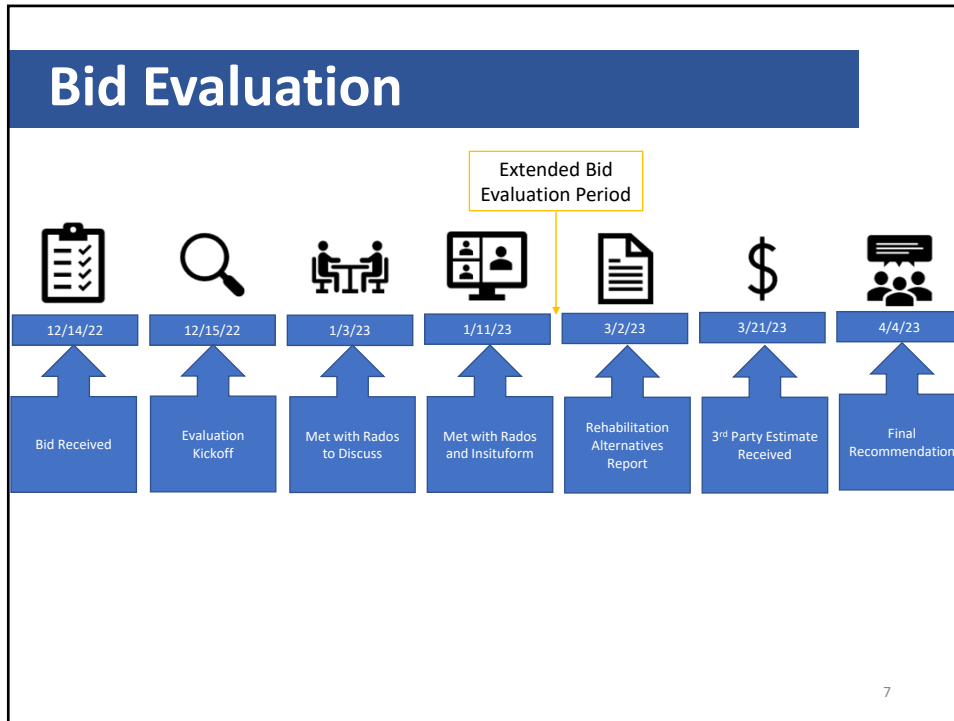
Bid Evaluation

Extended Bid Evaluation Period

$

12/14/22

12/15/22

1/3/23

1/11/23

3/2/23

3/21/23

4/4/23

Bid Received

Evaluation Kickoff

Met with Rados to Discuss

Met with Rados and Insituform

Rehabilitation Alternatives Report

3$^{rd}$ Party Estimate Received

Final Recommendation

7